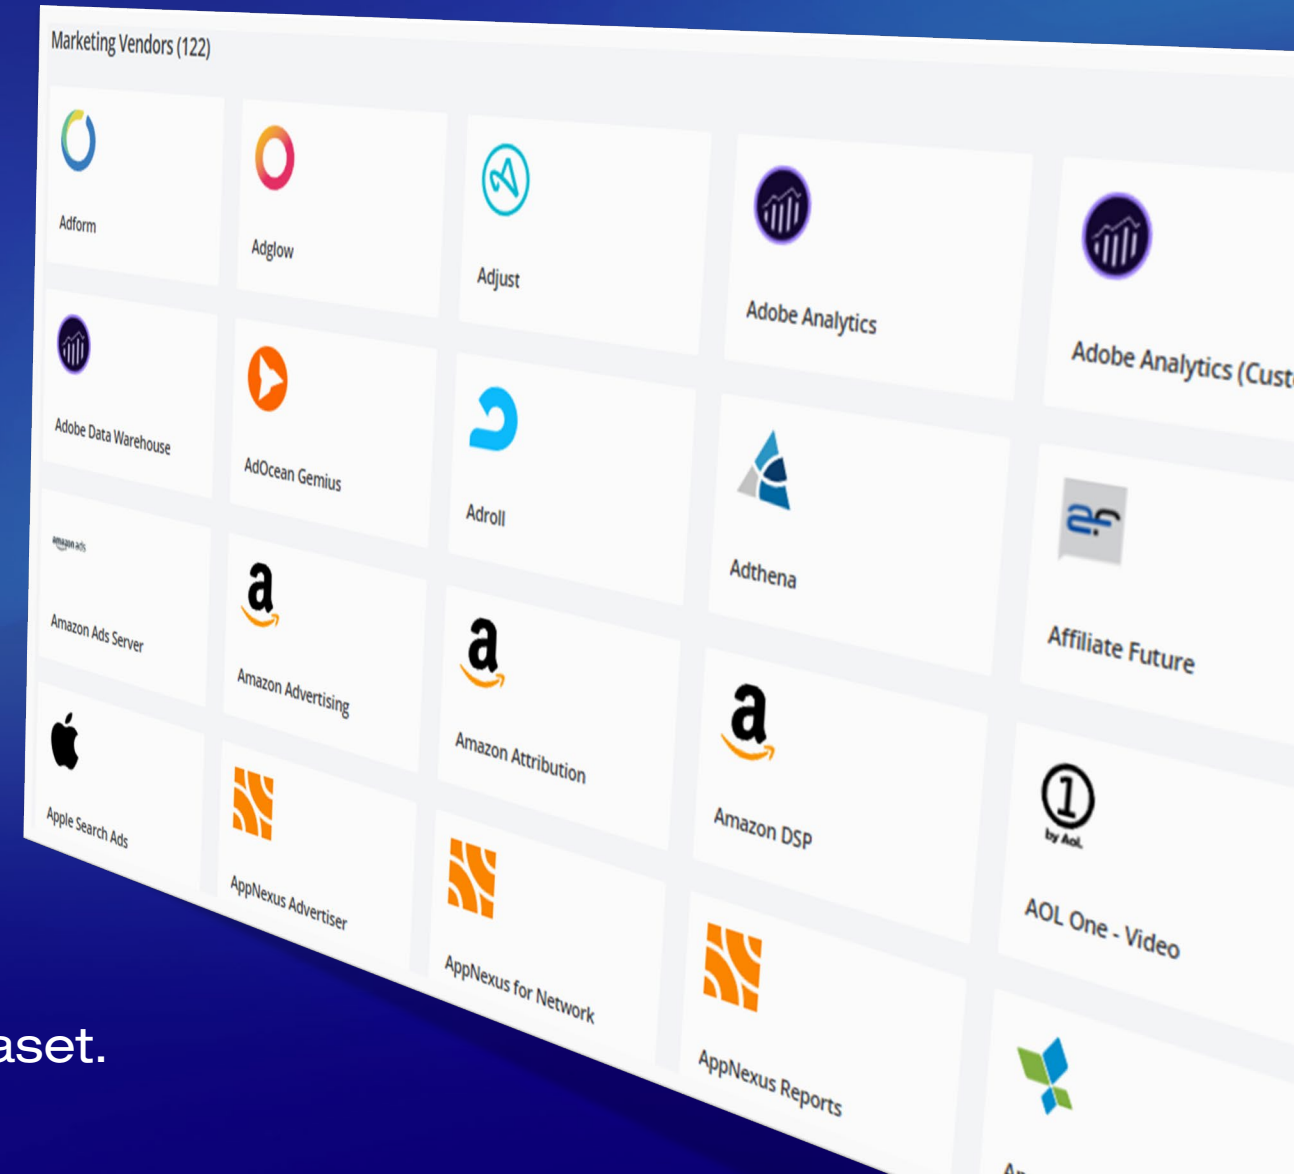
Marketing Vendors (122)

Adform

Adglow

Adjust

Adobe Analytics

Adobe Analytics (Cust

Adobe Data Warehouse

AdOcean Gemius

Adroll

Adthena

Affiliate Future

amazon ads

Amazon Ads Server

Amazon Advertising

Amazon Attribution

Amazon DSP

by AoL

AOL One - Video

Apple Search Ads

AppNexus Advertiser

AppNexus for Network

AppNexus Reports

An

aset.